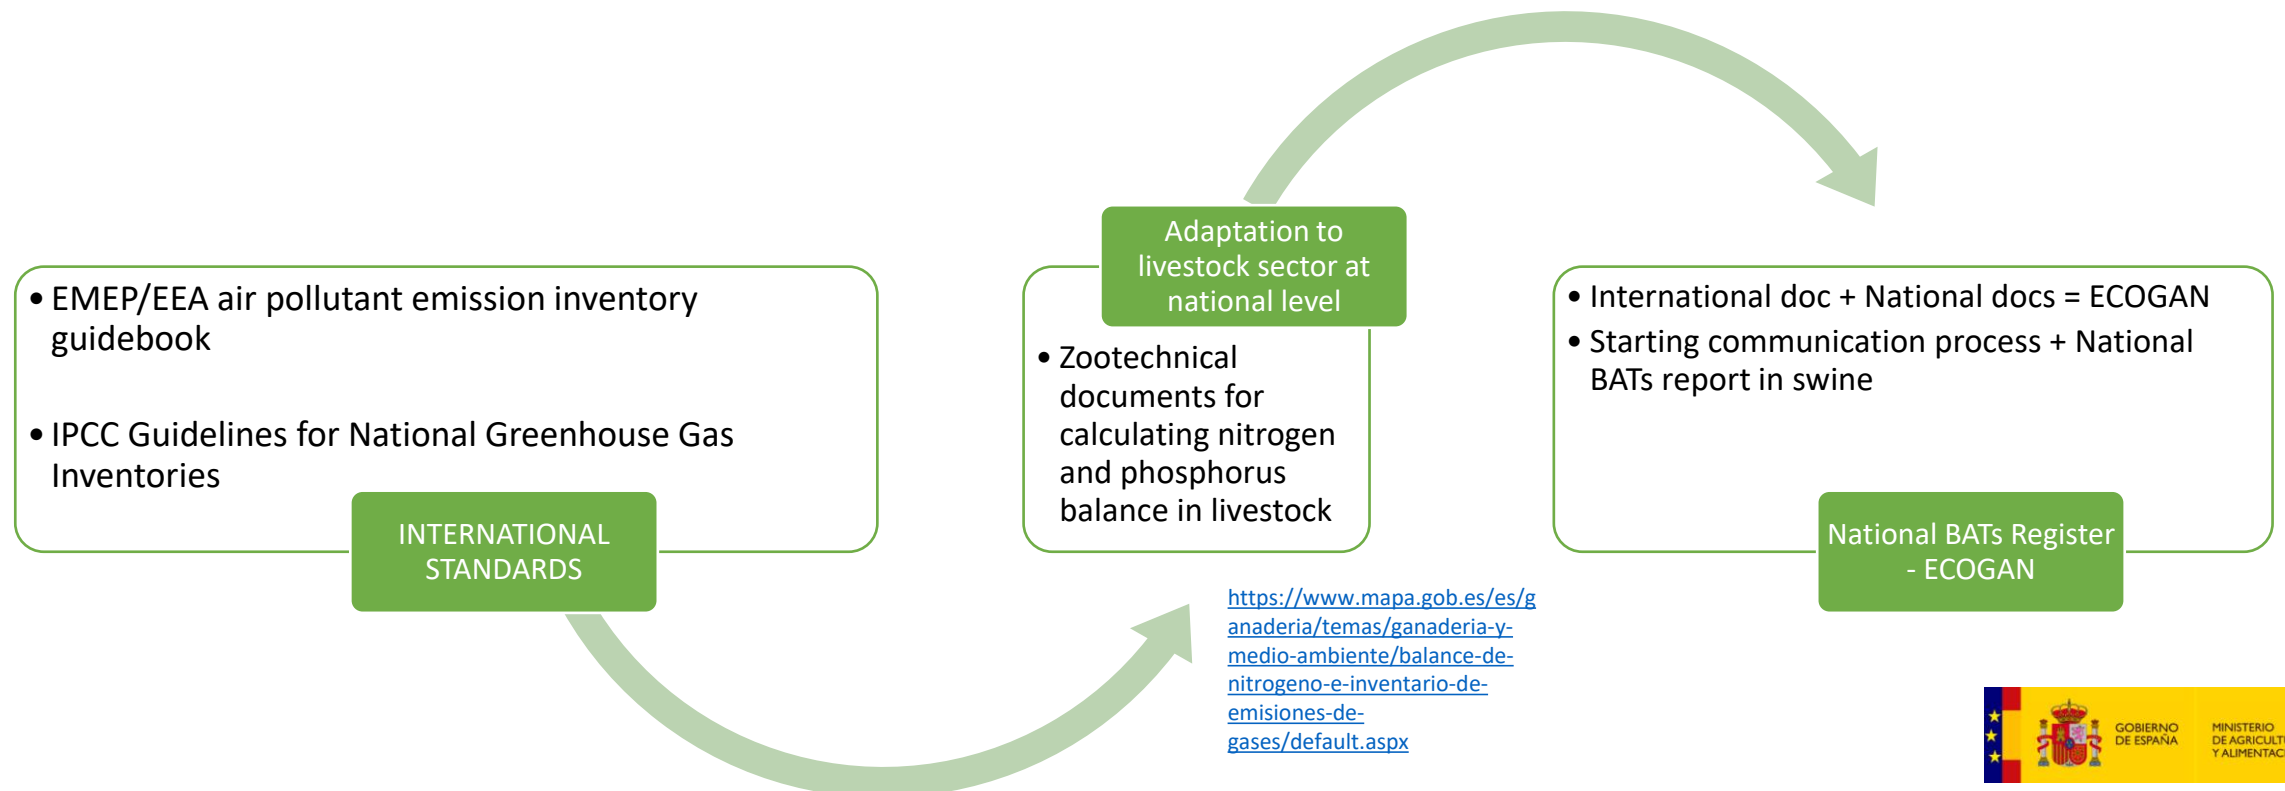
• EMEP/EEA air pollutant emission inventory guidebook

• IPCC Guidelines for National Greenhouse Gas Inventories

INTERNATIONAL STANDARDS

Adaptation to livestock sector at national level

• Zootechnical documents for calculating nitrogen and phosphorus balance in livestock

https://www.mapa.gob.es/es/ganaderia/temas/ganaderia-y-medio-ambiente/balance-de-nitrogeno-e-inventario-de-emisiones-de-gases/default.aspx

• International doc + National docs = ECOGAN

• Starting communication process + National BATs report in swine

National BATs Register - ECOGAN

GOBIERNO DE ESPAÑA

MINISTERIO DE AGRICULT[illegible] Y ALIMENTAC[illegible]